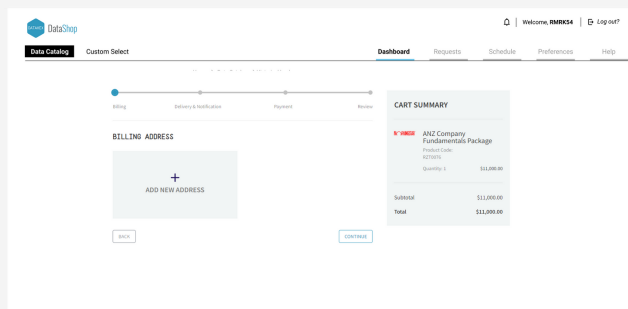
DataShop

Welcome, RMRK54 | Log out?

Data Catalog Custom Select

Dashboard Requests Schedule Preferences Help

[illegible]

Billing Delivery & Notification Payment Review

BILLING ADDRESS

+
ADD NEW ADDRESS

BACK CONTINUE

CART SUMMARY

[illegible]

ANZ Company Fundamentals Package

Product Code: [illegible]

Quantity: 1 $11,000.00

Subtotal $11,000.00

Total $11,000.00